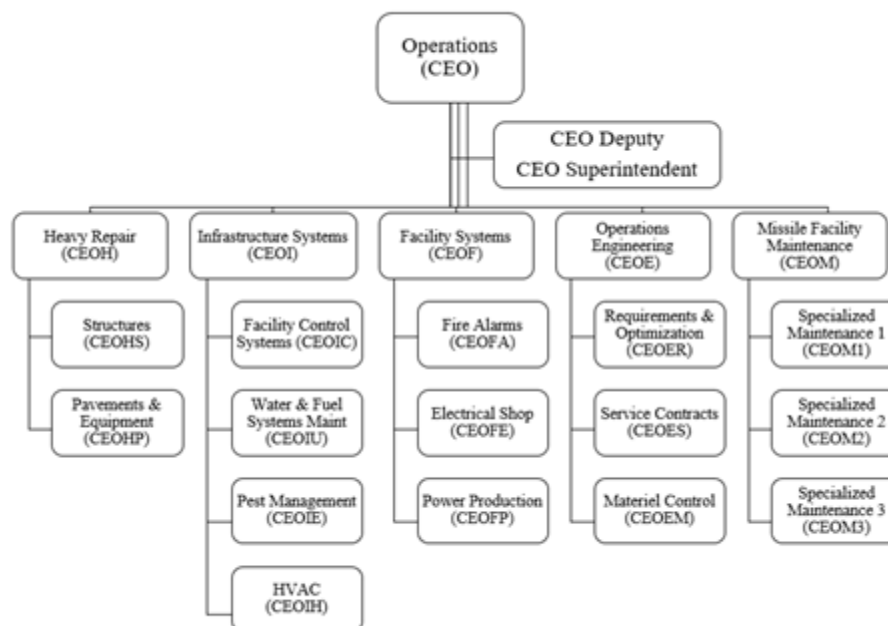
Operations
(CEO)

CEO Deputy
CEO Superintendent

Heavy Repair
(CEOH)

Structures
(CEOHS)

Pavements & Equipment
(CEOHP)

Infrastructure Systems
(CEOI)

Facility Control Systems (CEOIC)

Water & Fuel Systems Maint
(CEOIU)

Pest Management
(CEOIE)

HVAC
(CEOIH)

Facility Systems
(CEOF)

Fire Alarms
(CEOFA)

Electrical Shop
(CEOFE)

Power Production
(CEOFP)

Operations Engineering
(CEOE)

Requirements & Optimization
(CEOER)

Service Contracts
(CEOES)

Materiel Control
(CEOEM)

Missile Facility Maintenance
(CEOM)

Specialized Maintenance 1
(CEOM1)

Specialized Maintenance 2
(CEOM2)

Specialized Maintenance 3
(CEOM3)